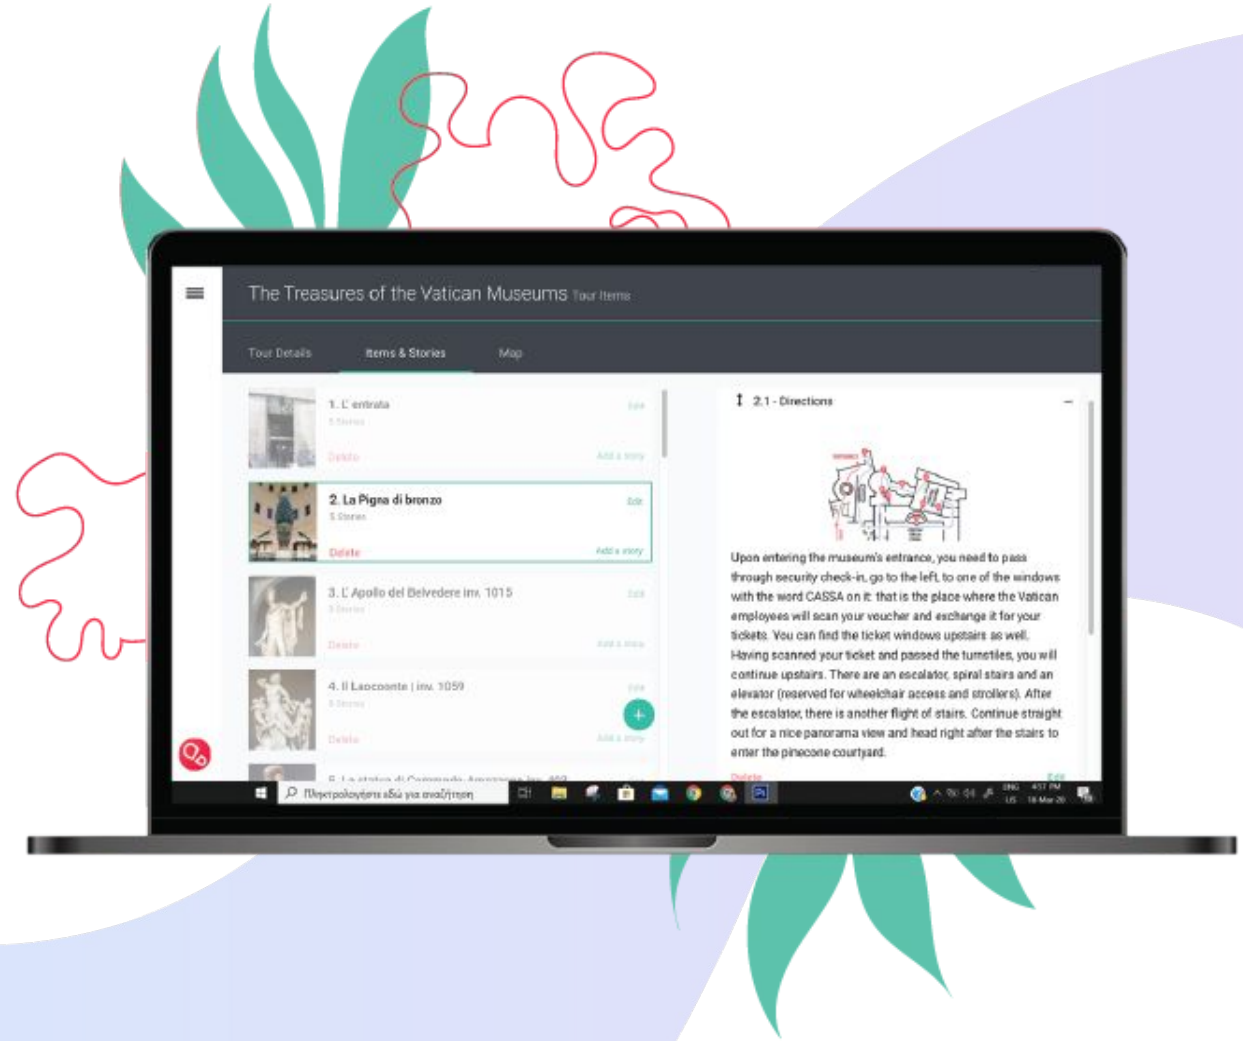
The Treasures of the Vatican Museums Tour Items

Tour Details
Items & Stories
Map

1. L' entrata
5 Stories
Edit
Delete
Add a story

2. La Pigna di bronzo
5 Stories
Edit
Delete
Add a story

3. L' Apollo del Belvedere inv. 1015
5 Stories
Edit
Delete
Add a story

4. Il Laocoonte | inv. 1059
5 Stories
Edit
Delete
Add a story

5. La statua di Commodo-Amazzone inv. 400

2.1 - Directions

Upon entering the museum's entrance, you need to pass through security check-in, go to the left, to one of the windows with the word CASSA on it: that is the place where the Vatican employees will scan your voucher and exchange it for your tickets. You can find the ticket windows upstairs as well. Having scanned your ticket and passed the turnstiles, you will continue upstairs. There are an escalator, spiral stairs and an elevator (reserved for wheelchair access and strollers). After the escalator, there is another flight of stairs. Continue straight out for a nice panorama view and head right after the stairs to enter the pinecone courtyard.

Delete
Edit

Πληκτρολογήστε εδώ για αναζήτηση

ENG US 4:57 PM 18-Mar-20